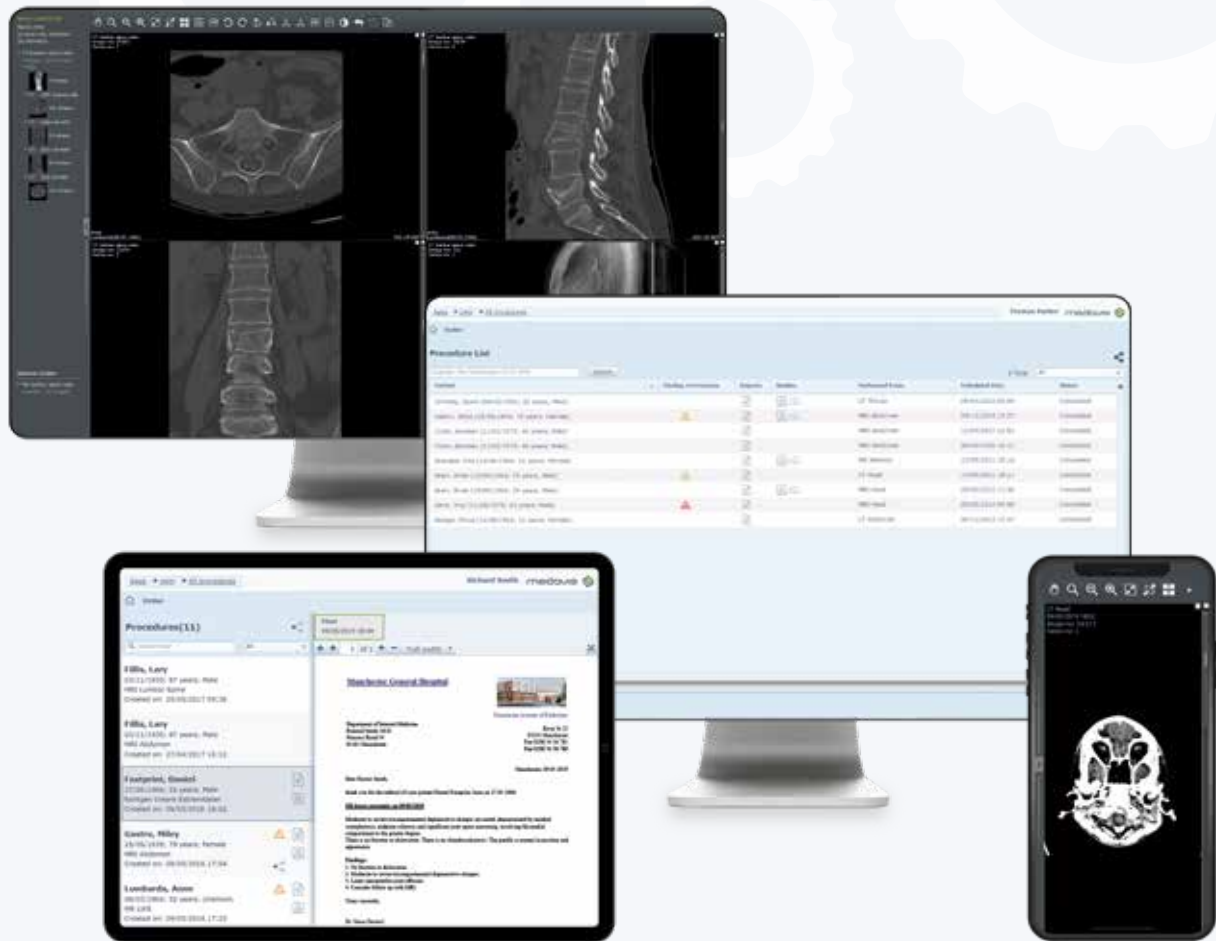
Procedure List

Richard Smith medavis

Procedures(11)

Fillis, Lary
03/11/1930, 87 years, Male
MRI Lumbar Spine
Created on: 25/05/2017 09:38

Fillis, Lary
03/11/1930, 87 years, Male
MRI Abdomen
Created on: 27/04/2017 15:12

Footprint, Daniel
17/09/1994, 24 years, Male
Rontgen Untere Extremitaten
Created on: 09/03/2018 16:01

Gastro, Miley
15/05/1939, 79 years, Female
MRI Abdomen
Created on: 09/03/2018 17:04

Lombardia, Anne
Created on: 09/03/2018 17:23

Manchester General Hospital

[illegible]

CT Head